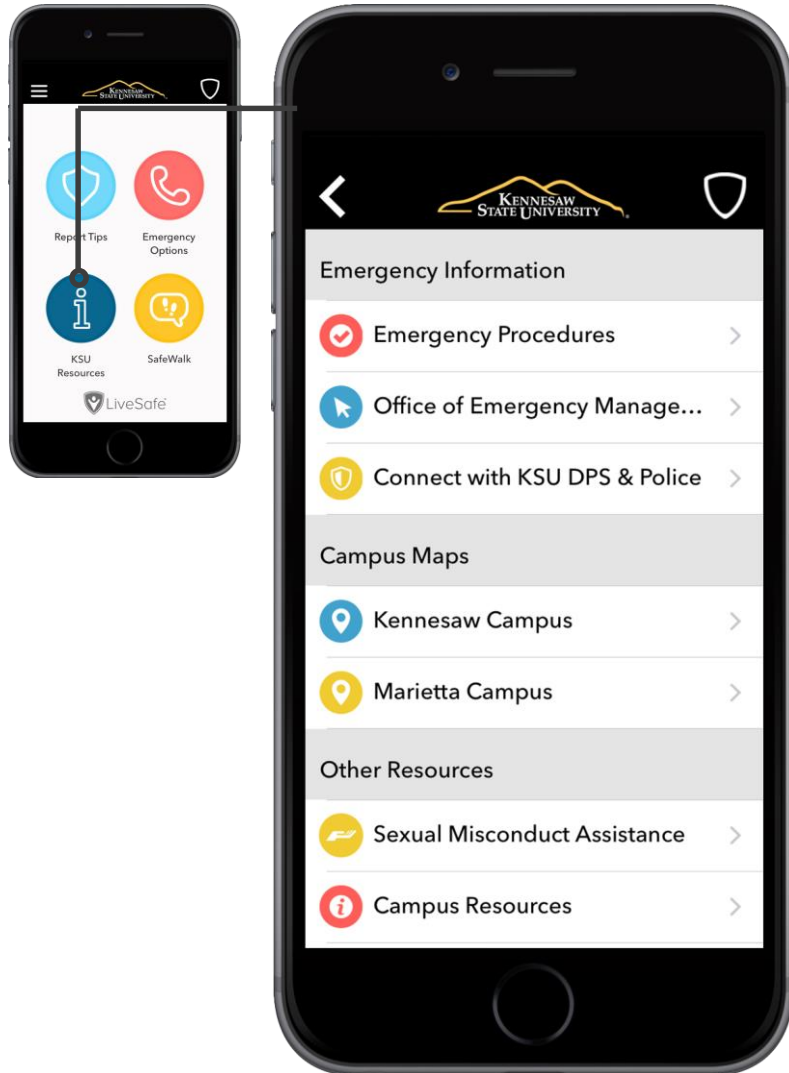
KENNESAW STATE UNIVERSITY

Report Tips

Emergency Options

KSU Resources

SafeWalk

LiveSafe

KENNESAW STATE UNIVERSITY

Emergency Information

Emergency Procedures

Office of Emergency Manage...

Connect with KSU DPS & Police

Campus Maps

Kennesaw Campus

Marietta Campus

Other Resources

Sexual Misconduct Assistance

Campus Resources